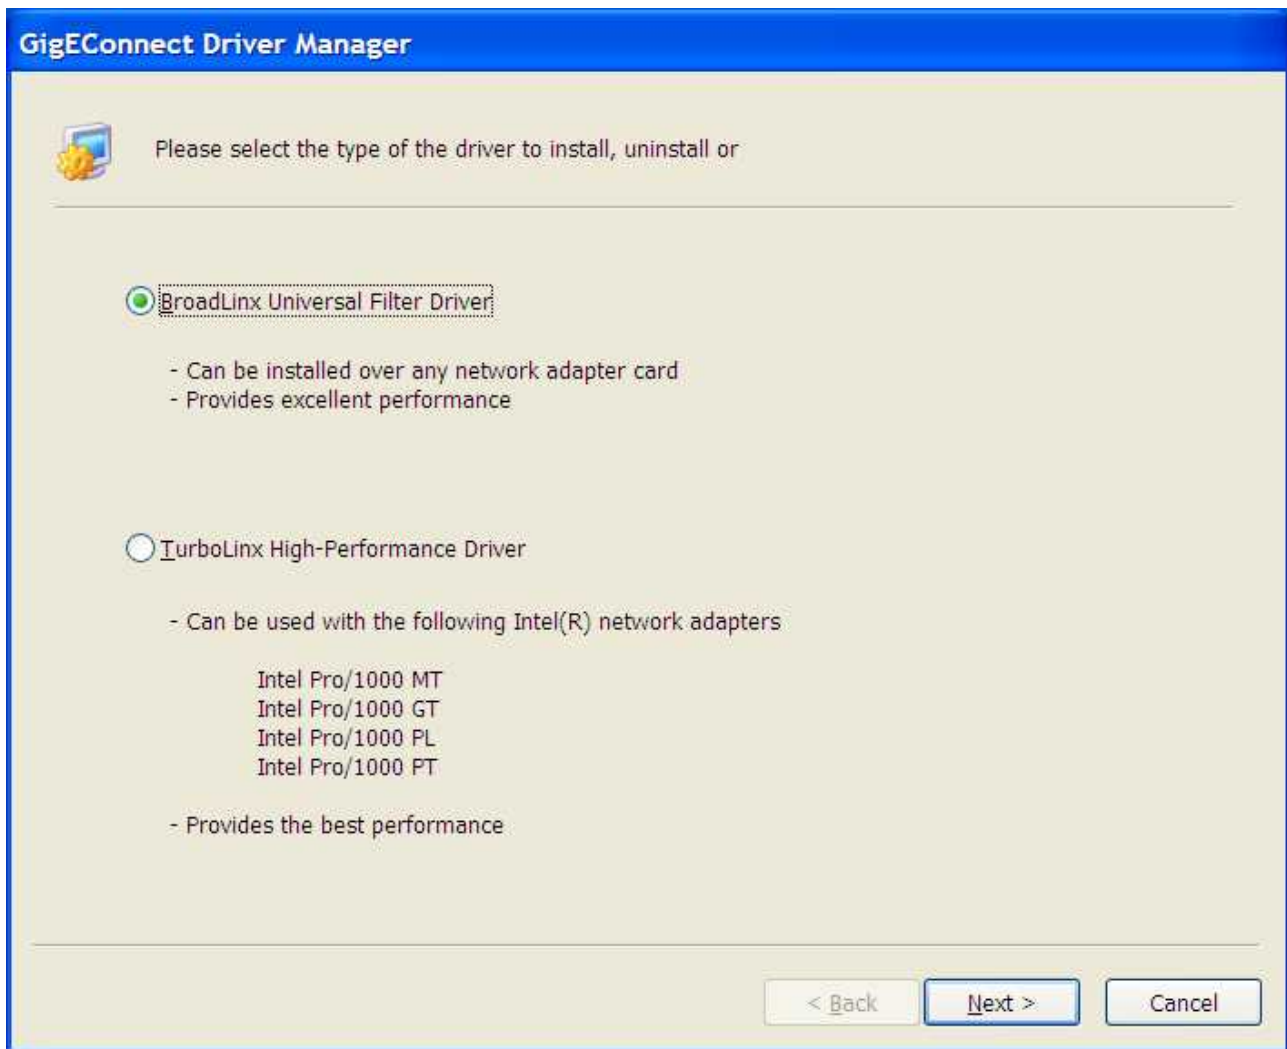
GigEConnect Driver Manager

Please select the type of the driver to install, uninstall or

BroadLinx Universal Filter Driver

- Can be installed over any network adapter card
- Provides excellent performance

TurboLinx High-Performance Driver

- Can be used with the following Intel(R) network adapters

Intel Pro/1000 MT
Intel Pro/1000 GT
Intel Pro/1000 PL
Intel Pro/1000 PT

- Provides the best performance

< Back

Next >

Cancel